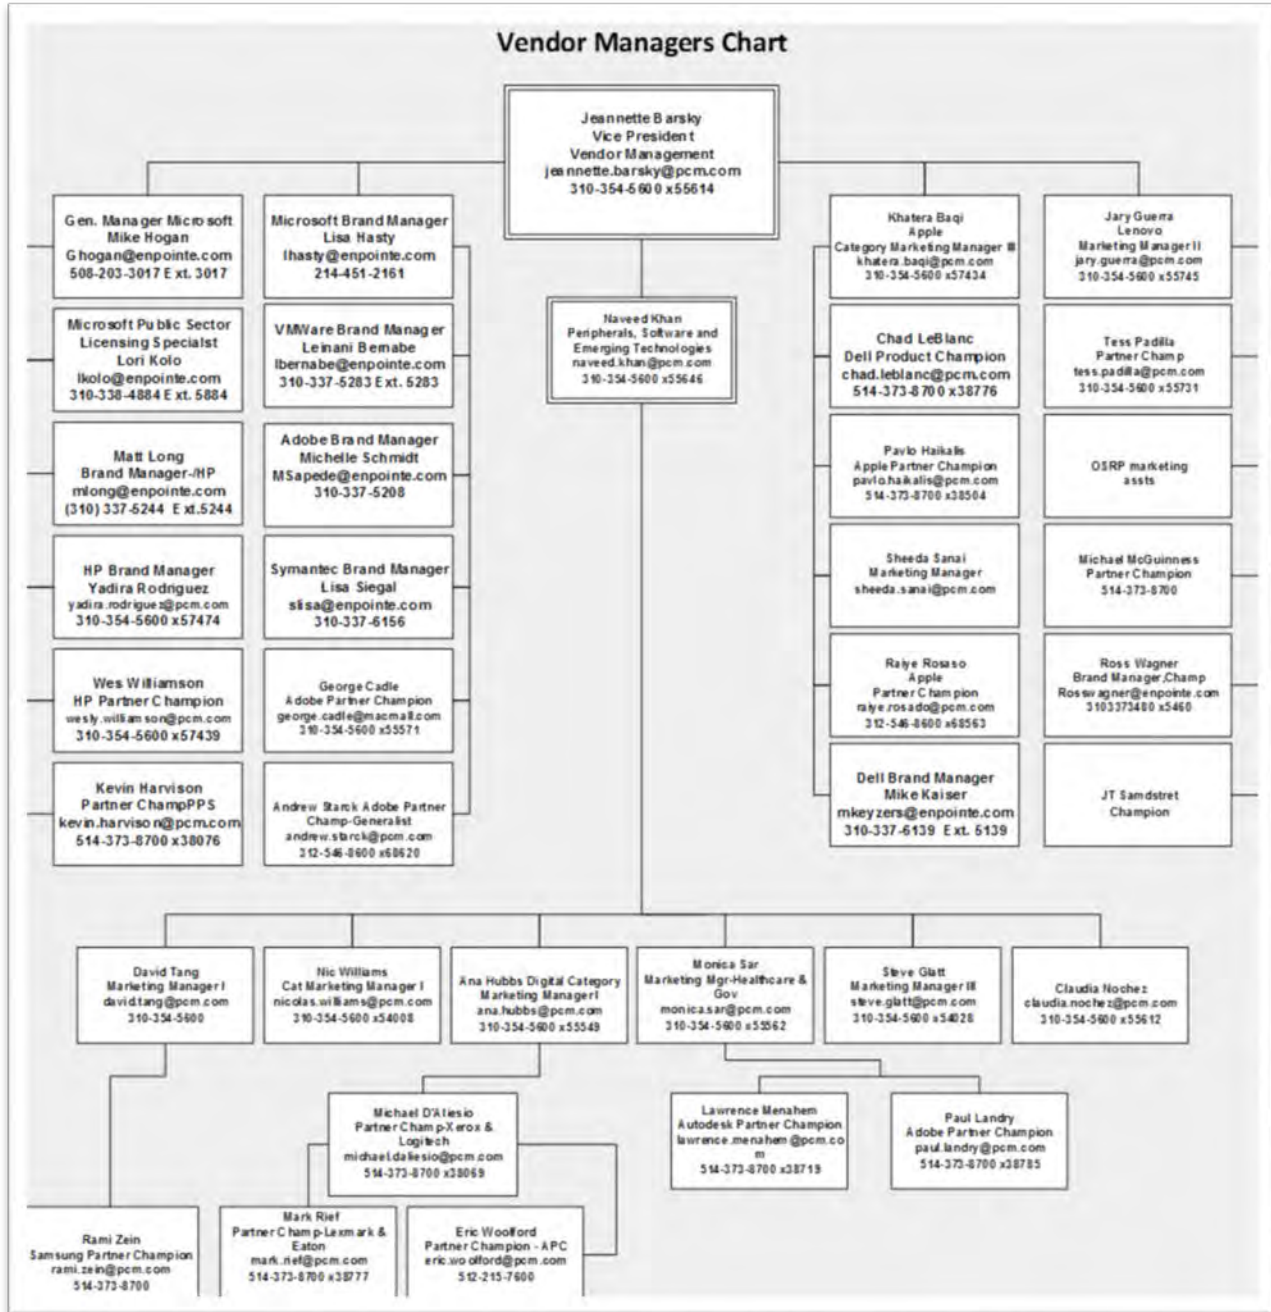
Vendor Managers Chart

Jeannette Barsky
Vice President
Vendor Management
jeannette.barsky@pcm.com
310-354-5600 x55614

Gen. Manager Microsoft
Mike Hogan
Ghogan@enpointe.com
508-203-3017 Ext. 3017

Microsoft Public Sector Licensing Specialist
Lori Kolo
lkolo@enpointe.com
310-338-4884 Ext. 5884

Matt Long
Brand Manager-/HP
mlong@enpointe.com
(310) 337-5244 Ext.5244

HP Brand Manager
Yadira Rodriguez
yadira.rodriguez@pcm.com
310-354-5600 x57474

Wes Williamson
HP Partner Champion
wesly.williamson@pcm.com
310-354-5600 x57439

Kevin Harvison
Partner ChampPPS
kevin.harvison@pcm.com
514-373-8700 x38076

Microsoft Brand Manager
Lisa Hasty
lhasty@enpointe.com
214-451-2161

VMWare Brand Manager
Leinani Bernabe
lbernabe@enpointe.com
310-337-5283 Ext. 5283

Adobe Brand Manager
Michelle Schmidt
MSapede@enpointe.com
310-337-5208

Symantec Brand Manager
Lisa Siegal
slisa@enpointe.com
310-337-6156

George Cadle
Adobe Partner Champion
george.cadle@macmall.com
310-354-5600 x55571

Andrew Starck Adobe Partner Champ-Generalist
andrew.starck@pcm.com
312-546-8600 x68620

Naveed Khan
Peripherals, Software and Emerging Technologies
naveed.khan@pcm.com
310-354-5600 x55646

Khatera Baqi
Apple
Category Marketing Manager III
khatera.baqi@pcm.com
310-354-5600 x57434

Chad LeBlanc
Dell Product Champion
chad.leblanc@pcm.com
514-373-8700 x38776

Pavlo Haikalis
Apple Partner Champion
pavlo.haikalis@pcm.com
514-373-8700 x38504

Sheeda Sanai
Marketing Manager
sheeda.sanai@pcm.com

Raiye Rosaso
Apple
Partner Champion
raiye.rosado@pcm.com
312-546-8600 x68563

Dell Brand Manager
Mike Kaiser
mkeyzers@enpointe.com
310-337-6139 Ext. 5139

Jary Guerra
Lenovo
Marketing Manager II
jary.guerra@pcm.com
310-354-5600 x55745

Tess Padilla
Partner Champ
tess.padilla@pcm.com
310-354-5600 x55731

OSRP marketing assts

Michael McGuinness
Partner Champion
514-373-8700

Ross Wagner
Brand Manager,Champ
Rosswagner@enpointe.com
3103373480 x5460

JT Samdstret
Champion

David Tang
Marketing Manager I
david.tang@pcm.com
310-354-5600

Nic Williams
Cat Marketing Manager I
nicolas.williams@pcm.com
310-354-5600 x54008

Ana Hubbs Digital Category Marketing Manager I
ana.hubbs@pcm.com
310-354-5600 x55549

Monica Sar
Marketing Mgr-Healthcare & Gov
monica.sar@pcm.com
310-354-5600 x55562

Steve Glatt
Marketing Manager III
steve.glatt@pcm.com
310-354-5600 x54028

Claudia Nochez
claudia.nochez@pcm.com
310-354-5600 x55612

Michael D'Alesio
Partner Champ-Xerox & Logitech
michael.daliesio@pcm.com
514-373-8700 x38069

Lawrence Menahem
Autodesk Partner Champion
lawrence.menahem@pcm.com
514-373-8700 x38719

Paul Landry
Adobe Partner Champion
paul.landry@pcm.com
514-373-8700 x38785

Rami Zein
Samsung Partner Champion
rami.zein@pcm.com
514-373-8700

Mark Rief
Partner Champ-Lexmark & Eaton
mark.rief@pcm.com
514-373-8700 x38777

Eric Woolford
Partner Champion - APC
eric.woolford@pcm.com
512-215-7600